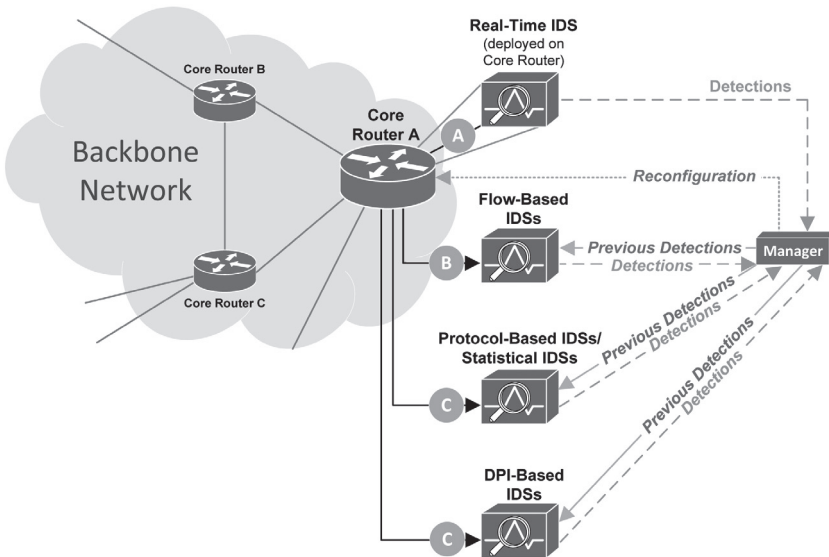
Real-Time IDS
(deployed on Core Router)

Core Router B

Backbone Network

Core Router A

A

Detections

Reconfiguration

Flow-Based IDSs

B

Previous Detections

Detections

Manager

Core Router C

Previous Detections

Detections

Protocol-Based IDSs/ Statistical IDSs

C

Previous Detections

Detections

DPI-Based IDSs

C